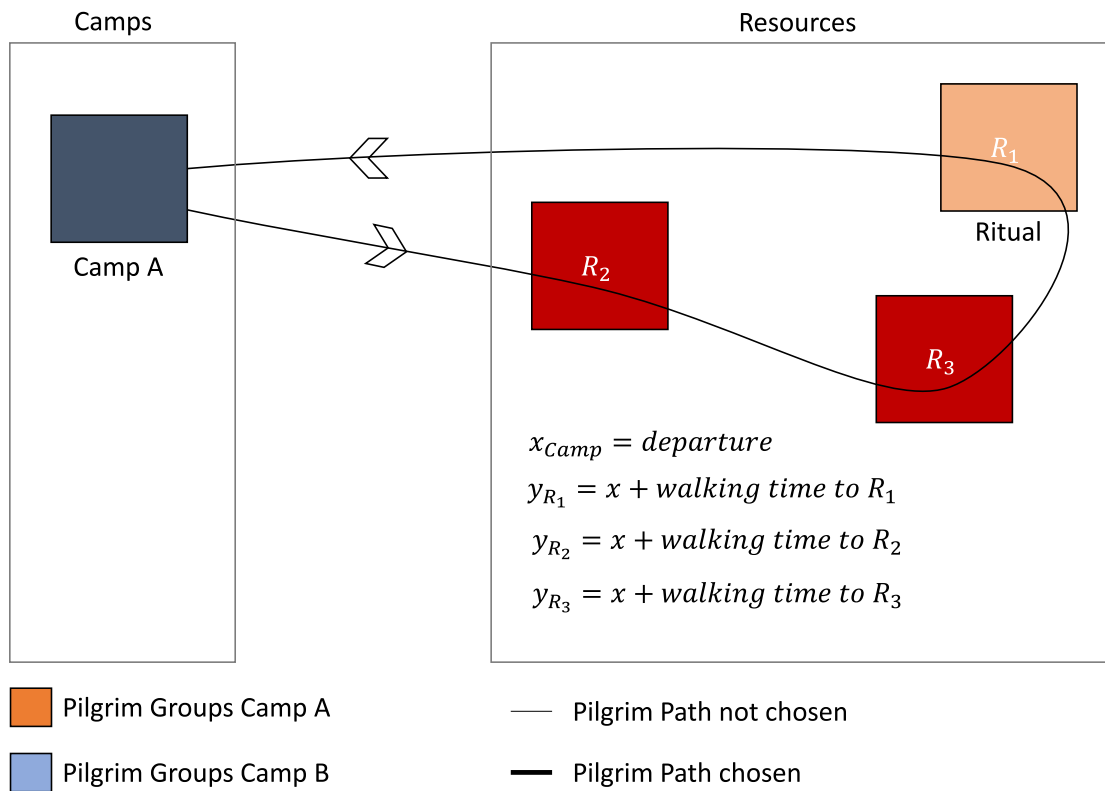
Camps

Resources

Camp A

$R_1$

Ritual

$R_2$

$R_3$

$x_{Camp} = departure$

$y_{R_1} = x + walking\ time\ to\ R_1$

$y_{R_2} = x + walking\ time\ to\ R_2$

$y_{R_3} = x + walking\ time\ to\ R_3$

Pilgrim Groups Camp A

Pilgrim Path not chosen

Pilgrim Groups Camp B

Pilgrim Path chosen